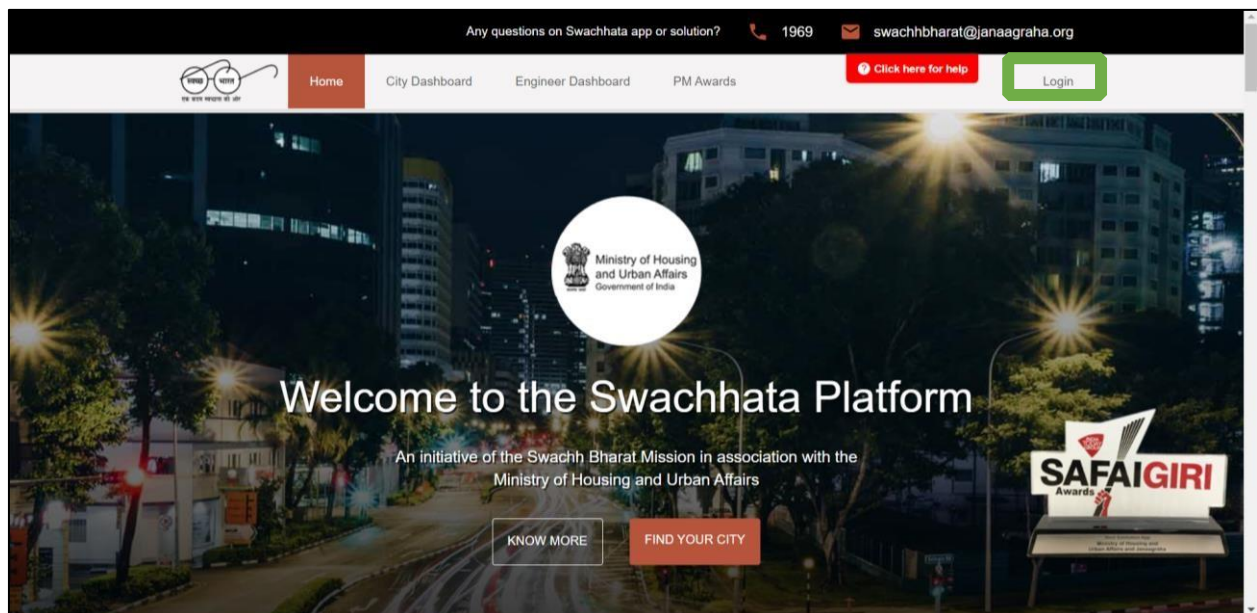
Any questions on Swachhata app or solution? 1969 swachhbharat@janaagraha.org

स्वच्छ भारत
एक कदम स्वच्छता की ओर

Home City Dashboard Engineer Dashboard PM Awards

Click here for help

Login

Ministry of Housing and Urban Affairs
Government of India

Welcome to the Swachhata Platform

An initiative of the Swachh Bharat Mission in association with the Ministry of Housing and Urban Affairs

KNOW MORE FIND YOUR CITY

SAFAIGIRI
Awards